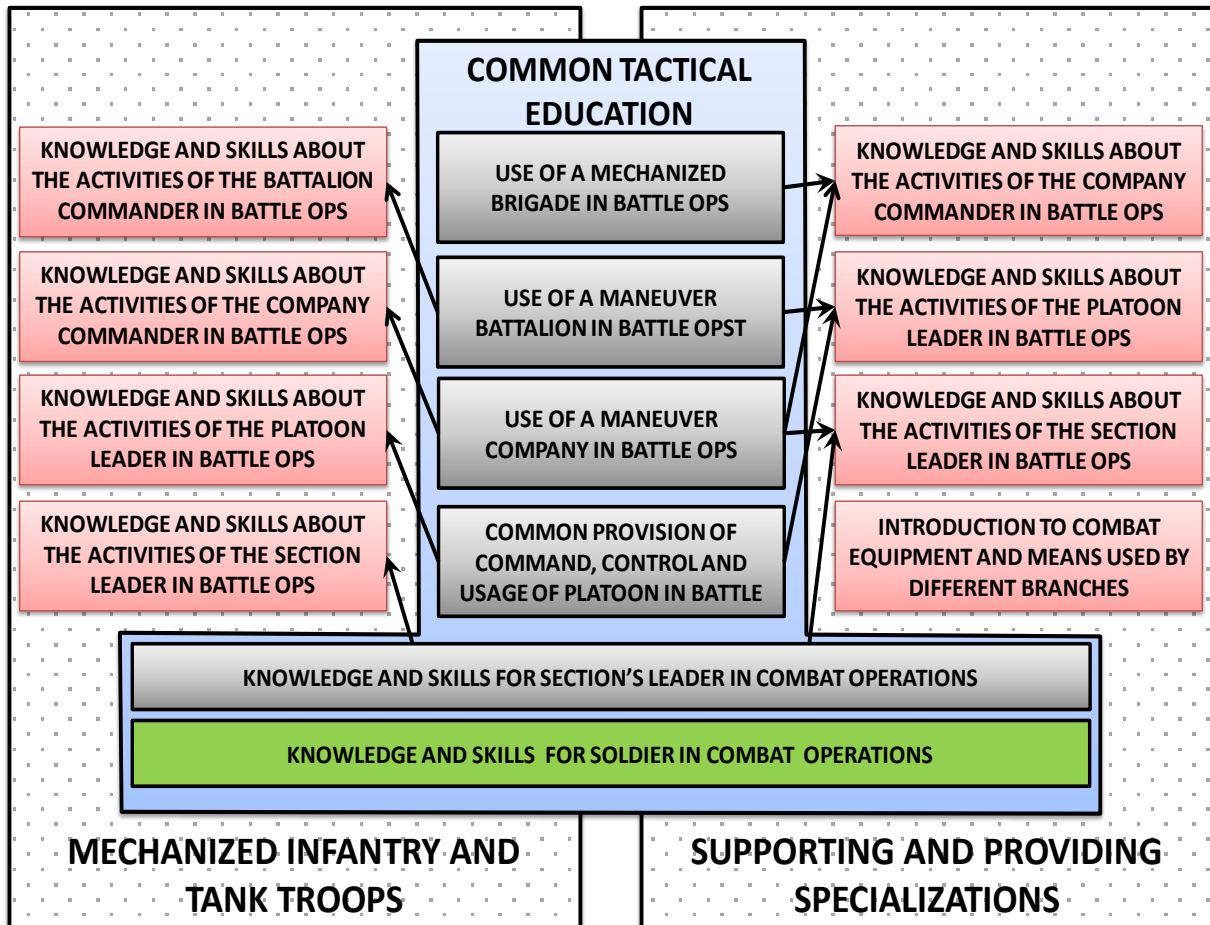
COMMON TACTICAL EDUCATION

KNOWLEDGE AND SKILLS ABOUT THE ACTIVITIES OF THE BATTALION COMMANDER IN BATTLE OPS

KNOWLEDGE AND SKILLS ABOUT THE ACTIVITIES OF THE COMPANY COMMANDER IN BATTLE OPS

KNOWLEDGE AND SKILLS ABOUT THE ACTIVITIES OF THE PLATOON LEADER IN BATTLE OPS

KNOWLEDGE AND SKILLS ABOUT THE ACTIVITIES OF THE SECTION LEADER IN BATTLE OPS

USE OF A MECHANIZED BRIGADE IN BATTLE OPS

USE OF A MANEUVER BATTALION IN BATTLE OPST

USE OF A MANEUVER COMPANY IN BATTLE OPS

COMMON PROVISION OF COMMAND, CONTROL AND USAGE OF PLATOON IN BATTLE

KNOWLEDGE AND SKILLS ABOUT THE ACTIVITIES OF THE COMPANY COMMANDER IN BATTLE OPS

KNOWLEDGE AND SKILLS ABOUT THE ACTIVITIES OF THE PLATOON LEADER IN BATTLE OPS

KNOWLEDGE AND SKILLS ABOUT THE ACTIVITIES OF THE SECTION LEADER IN BATTLE OPS

INTRODUCTION TO COMBAT EQUIPMENT AND MEANS USED BY DIFFERENT BRANCHES

KNOWLEDGE AND SKILLS FOR SECTION'S LEADER IN COMBAT OPERATIONS

KNOWLEDGE AND SKILLS FOR SOLDIER IN COMBAT OPERATIONS

MECHANIZED INFANTRY AND TANK TROOPS

SUPPORTING AND PROVIDING SPECIALIZATIONS